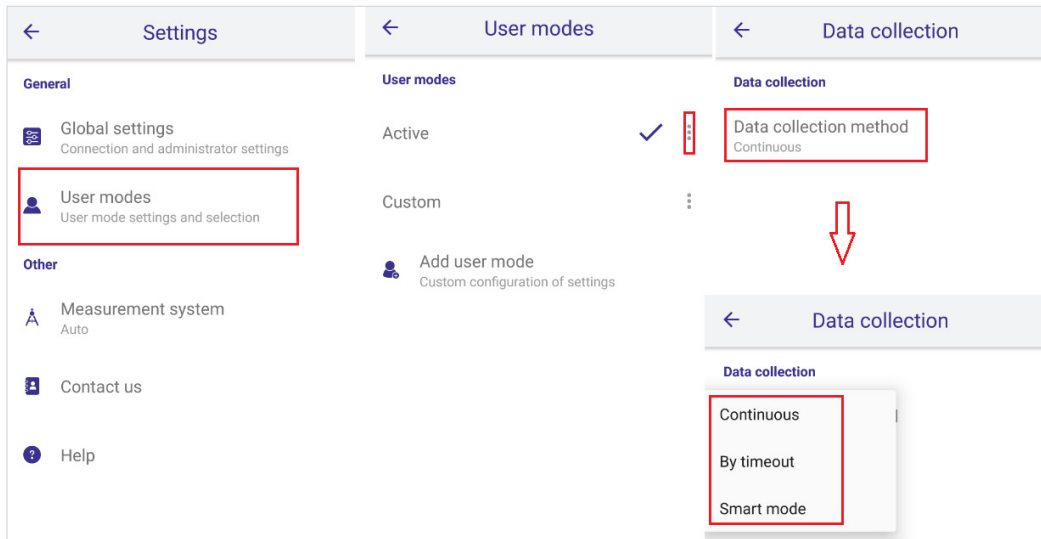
Settings

General

Global settings
Connection and administrator settings

User modes
User mode settings and selection

Other

Measurement system
Auto

Contact us

Help

User modes

User modes

Active

Custom

Add user mode
Custom configuration of settings

Data collection

Data collection

Data collection method
Continuous

Data collection

Data collection

Continuous

By timeout

Smart mode